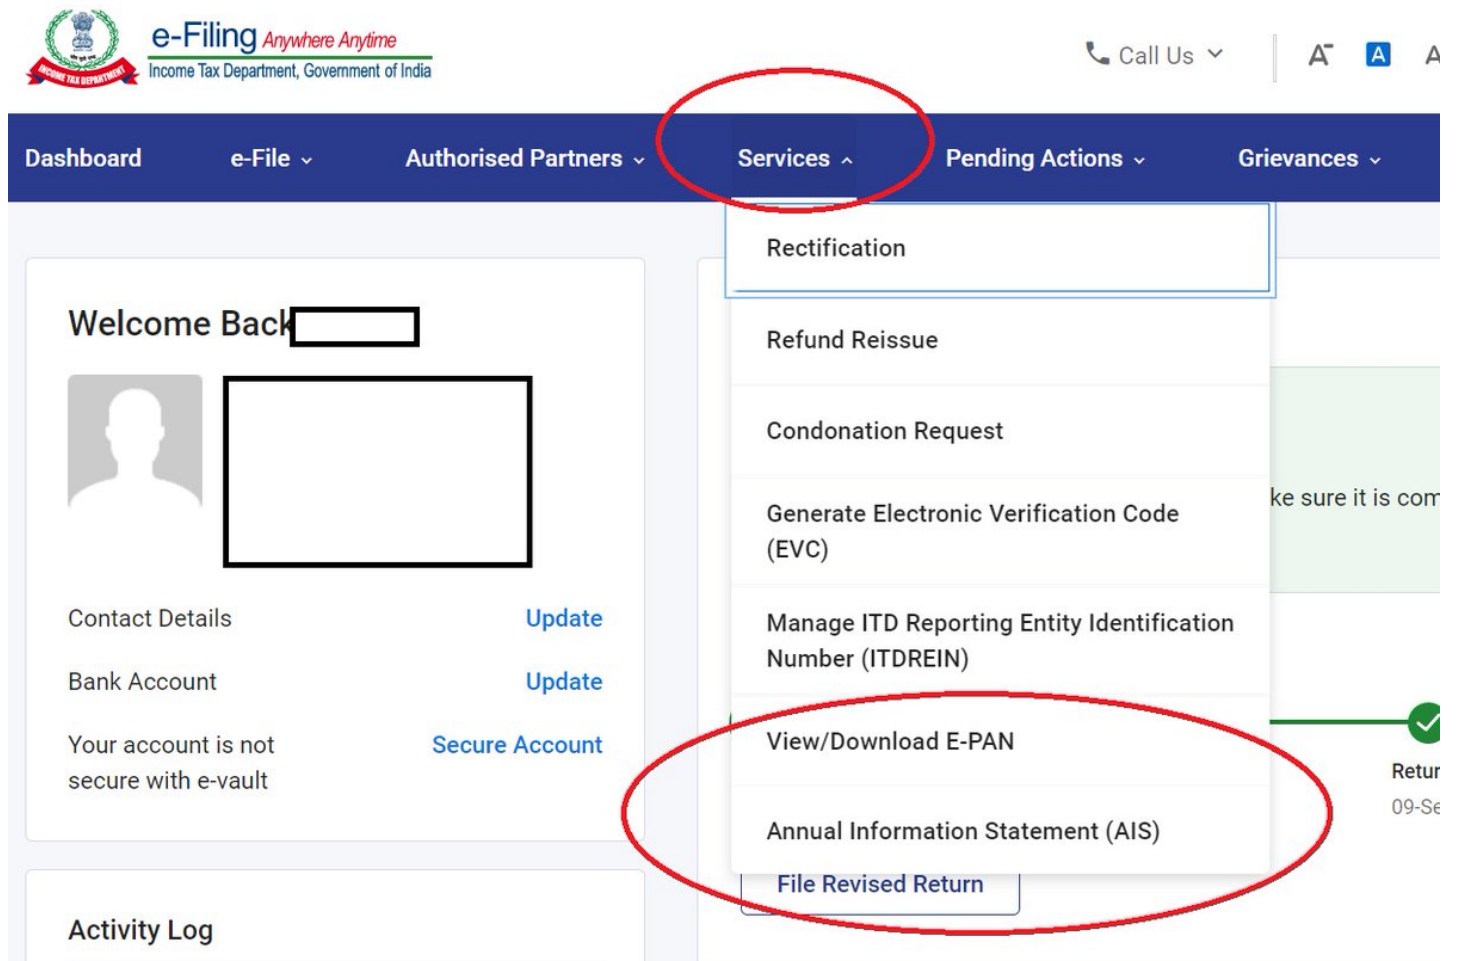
INCOME TAX DEPARTMENT

e-Filing Anywhere Anytime
Income Tax Department, Government of India

Call Us

A A A

Dashboard e-File Authorised Partners Services Pending Actions Grievances

Rectification

Refund Reissue

Condonation Request

Generate Electronic Verification Code (EVC)

Manage ITD Reporting Entity Identification Number (ITDREIN)

View/Download E-PAN

Annual Information Statement (AIS)

Welcome Back

Contact Details Update

Bank Account Update

Your account is not secure with e-vault Secure Account

Activity Log

ke sure it is com

Retur
09-Se

File Revised Return